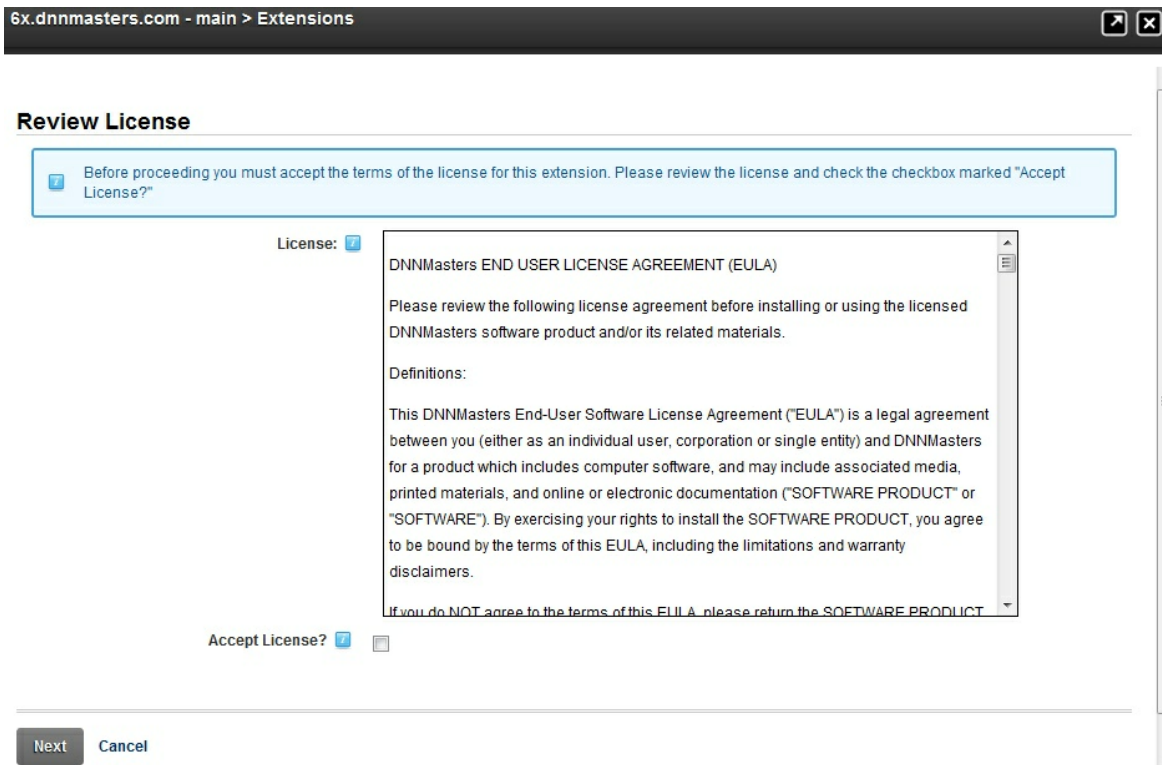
6x.dnnmasters.com - main > Extensions

Review License

Before proceeding you must accept the terms of the license for this extension. Please review the license and check the checkbox marked "Accept License?"

License:

DNNMasters END USER LICENSE AGREEMENT (EULA)

Please review the following license agreement before installing or using the licensed DNNMasters software product and/or its related materials.

Definitions:

This DNNMasters End-User Software License Agreement ("EULA") is a legal agreement between you (either as an individual user, corporation or single entity) and DNNMasters for a product which includes computer software, and may include associated media, printed materials, and online or electronic documentation ("SOFTWARE PRODUCT" or "SOFTWARE"). By exercising your rights to install the SOFTWARE PRODUCT, you agree to be bound by the terms of this EULA, including the limitations and warranty disclaimers.

If you do NOT agree to the terms of this EULA, please return the SOFTWARE PRODUCT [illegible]

Accept License?

Next Cancel